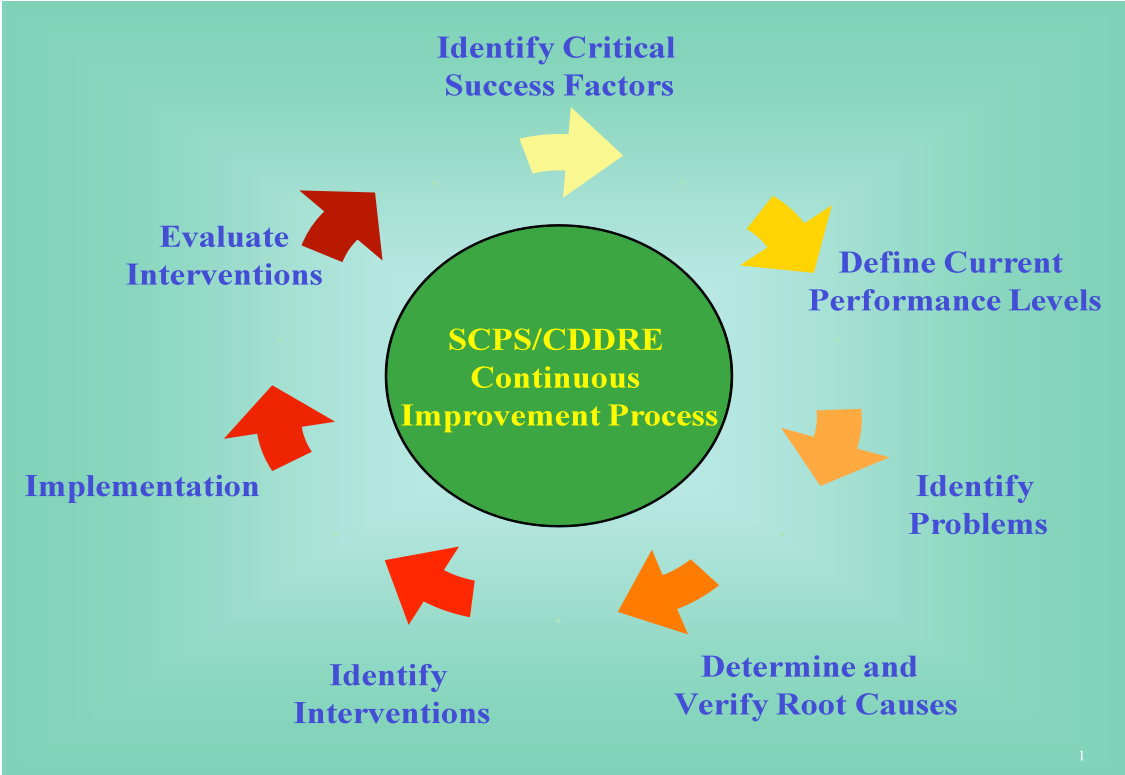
Identify Critical Success Factors

Define Current Performance Levels

Identify Problems

Determine and Verify Root Causes

Identify Interventions

Implementation

Evaluate Interventions

SCPS/CDDRE Continuous Improvement Process

1